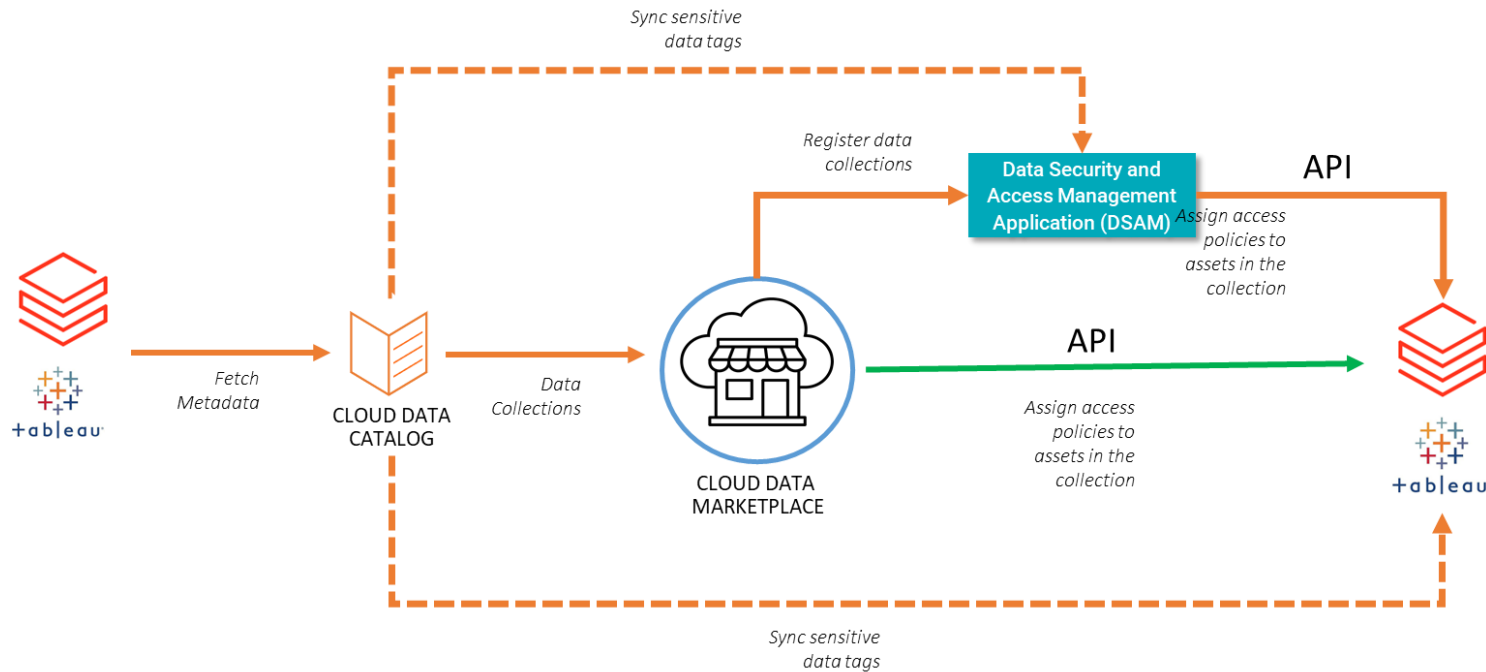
Sync sensitive data tags

Register data collections

Data Security and Access Management Application (DSAM)

API

Assign access policies to assets in the collection

+ableau

Fetch Metadata

CLOUD DATA CATALOG

Data Collections

API

CLOUD DATA MARKETPLACE

Assign access policies to assets in the collection

+ableau

Sync sensitive data tags